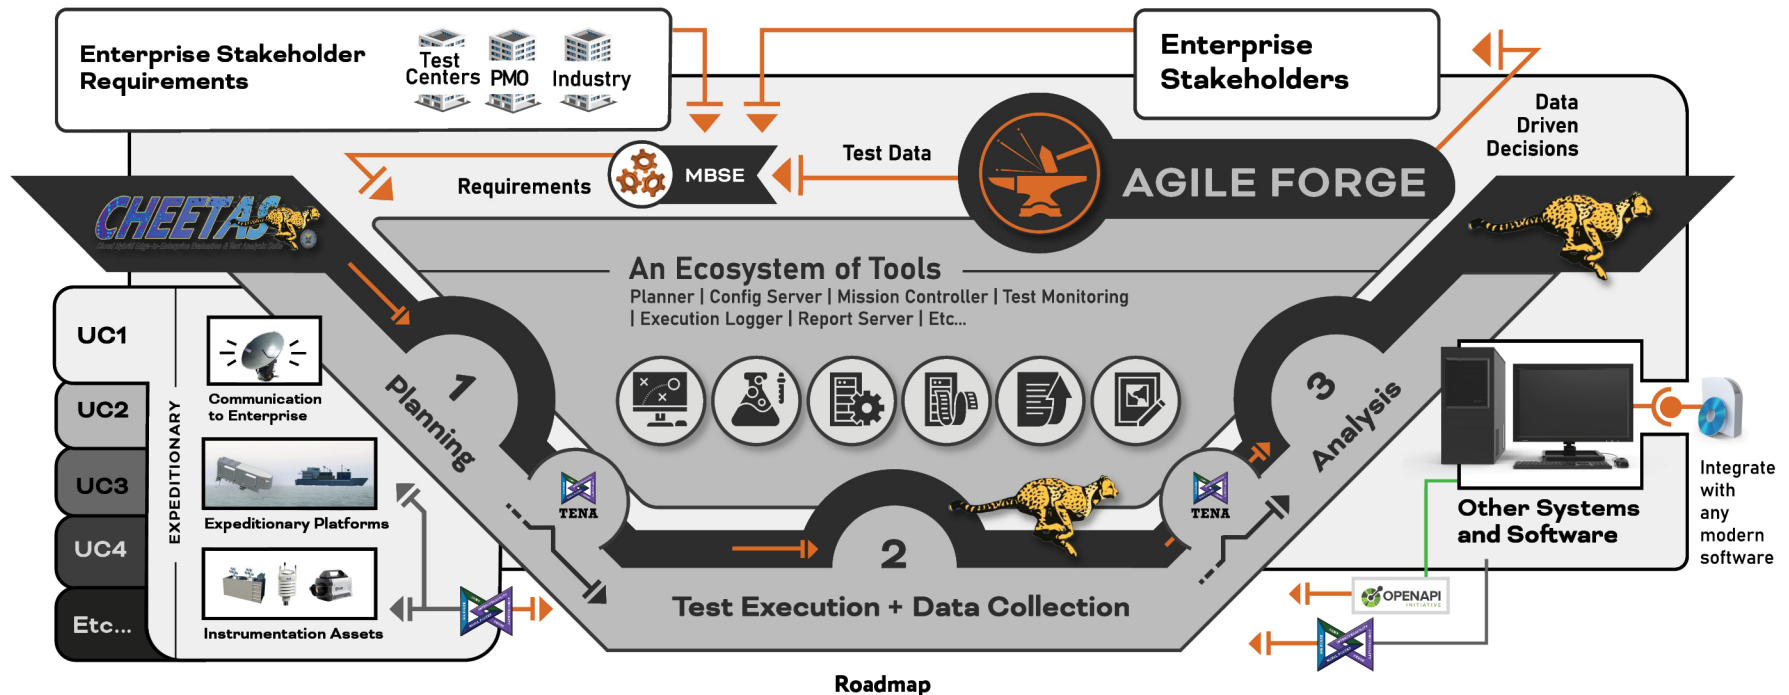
Enterprise Stakeholder Requirements

Test Centers

PMO

Industry

Enterprise Stakeholders

Data Driven Decisions

Test Data

Requirements

MBSE

AGILE FORGE

CHEETAS

An Ecosystem of Tools

Planner | Config Server | Mission Controller | Test Monitoring | Execution Logger | Report Server | Etc...

1 Planning

2

3 Analysis

TENA

TENA

Test Execution + Data Collection

UC1

UC2

UC3

UC4

Etc...

EXPEDITIONARY

Communication to Enterprise

Expeditionary Platforms

Instrumentation Assets

Other Systems and Software

Integrate with any modern software

OPENAPI INITIATIVE

Roadmap